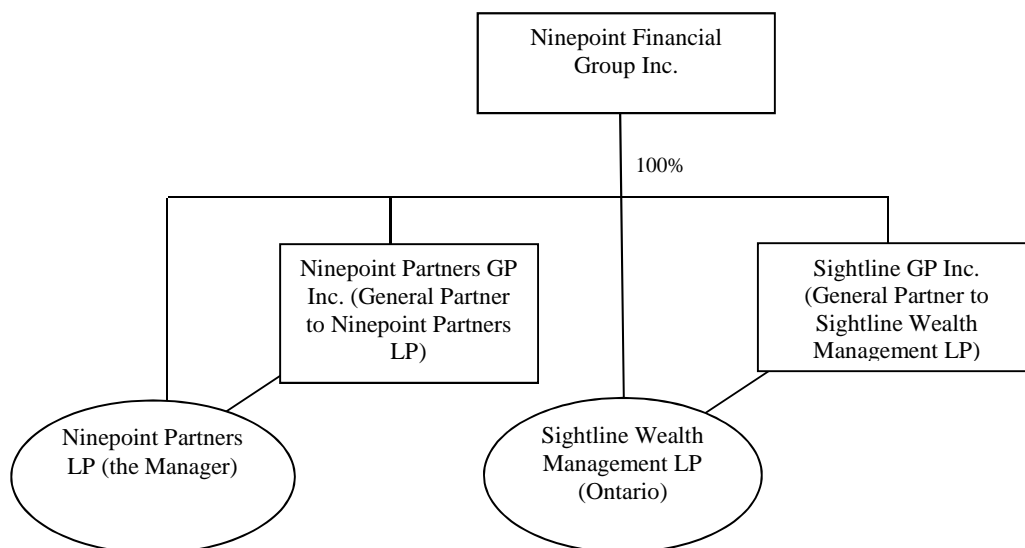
Ninepoint Financial Group Inc.

100%

Ninepoint Partners GP Inc. (General Partner to Ninepoint Partners LP)

Sightline GP Inc. (General Partner to Sightline Wealth Management LP)

Ninepoint Partners LP (the Manager)

Sightline Wealth Management LP (Ontario)